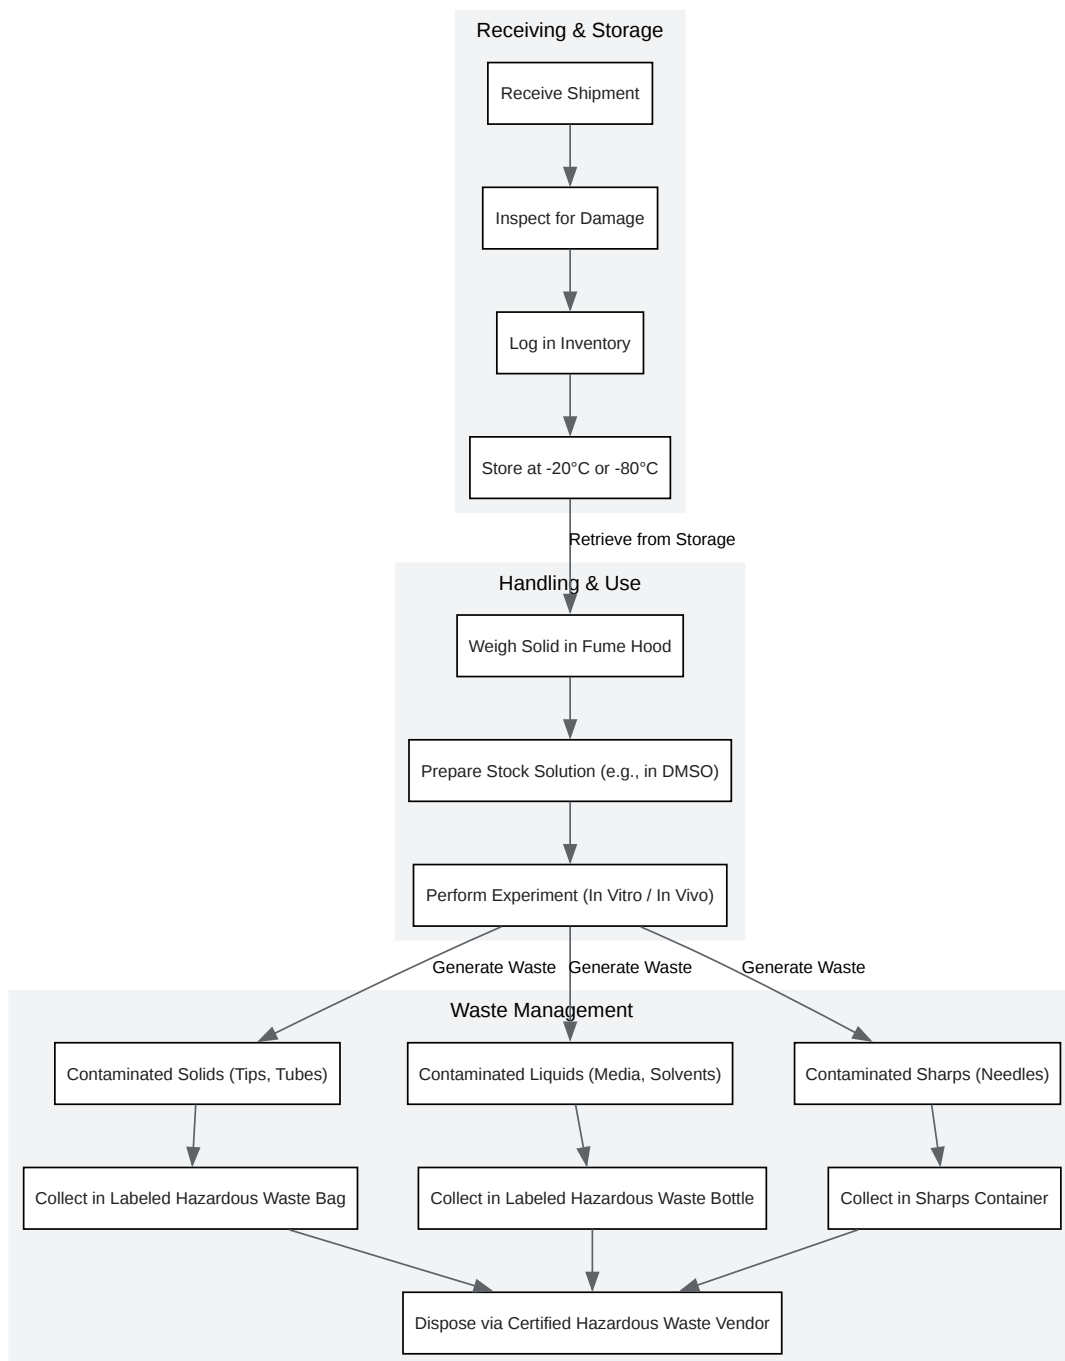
Receiving & Storage

Receive Shipment

Inspect for Damage

Log in Inventory

Store at -20°C or -80°C

Retrieve from Storage

Handling & Use

Weigh Solid in Fume Hood

Prepare Stock Solution (e.g., in DMSO)

Perform Experiment (In Vitro / In Vivo)

Generate Waste

Generate Waste

Generate Waste

Waste Management

Contaminated Solids (Tips, Tubes)

Contaminated Liquids (Media, Solvents)

Contaminated Sharps (Needles)

Collect in Labeled Hazardous Waste Bag

Collect in Labeled Hazardous Waste Bottle

Collect in Sharps Container

Dispose via Certified Hazardous Waste Vendor